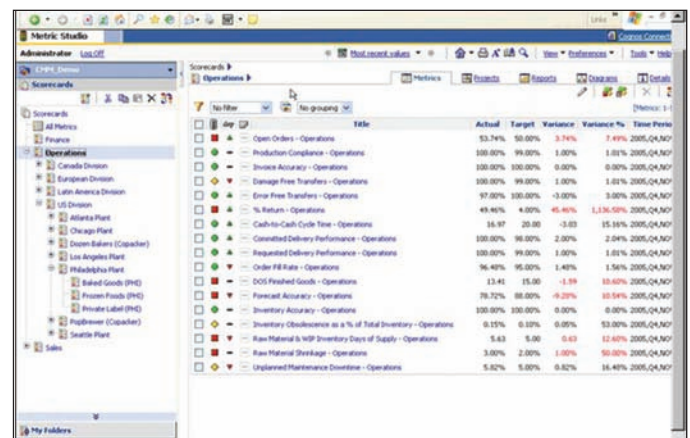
Links

Metric Studio

Cognos Connect

Administrator Log Off

Most recent values

View ▾ Preferences ▾ Tools ▾ Help

CMM_Demo

Scorecards

Scorecards
All Metrics
Finance
Operations
Canada Division
European Division
Latin America Division
US Division
Atlanta Plant
Chicago Plant
Dozen Bakers (Copacker)
Los Angeles Plant
Philadelphia Plant
Baked Goods (PHI)
Frozen Foods (PHI)
Private Label (PHI)
PopBrewer (Copacker)
Seattle Plant
Sales

My Folders

Scorecards ▶
Operations ▶

Metrics Projects Reports Diagrams Details

No filter No grouping

Metrics: 1-

| Title | Actual | Target | Variance | Variance % | Time Perio |
|---|---|---|---|---|---|
| Open Orders - Operations | 53.74% | 50.00% | 3.74% | 7.49% | 2005,Q4,NO |
| Production Compliance - Operations | 100.00% | 99.00% | 1.00% | 1.01% | 2005,Q4,NO |
| Invoice Accuracy - Operations | 100.00% | 100.00% | 0.00% | 0.00% | 2005,Q4,NO |
| Damage Free Transfers - Operations | 100.00% | 99.00% | 1.00% | 1.01% | 2005,Q4,NO |
| Error Free Transfers - Operations | 97.00% | 100.00% | -3.00% | 3.00% | 2005,Q4,NO |
| % Return - Operations | 49.46% | 4.00% | 45.46% | 1,136.58% | 2005,Q4,NO |
| Cash-to-Cash Cycle Time - Operations | 16.97 | 20.00 | -3.03 | 15.16% | 2005,Q4,NO |
| Committed Delivery Performance - Operations | 100.00% | 98.00% | 2.00% | 2.04% | 2005,Q4,NO |
| Requested Delivery Performance - Operations | 100.00% | 99.00% | 1.00% | 1.01% | 2005,Q4,NO |
| Order Fill Rate - Operations | 96.40% | 95.00% | 1.40% | 1.56% | 2005,Q4,NO |
| DOS Finished Goods - Operations | 13.41 | 15.00 | -1.59 | 10.60% | 2005,Q4,NO |
| Forecast Accuracy - Operations | 78.72% | 88.00% | -9.28% | 10.54% | 2005,Q4,NO |
| Inventory Accuracy - Operations | 100.00% | 100.00% | 0.00% | 0.00% | 2005,Q4,NO |
| Inventory Obsolescence as a % of Total Inventory - Operations | 0.15% | 0.10% | 0.05% | 53.00% | 2005,Q4,NO |
| Raw Material & WIP Inventory Days of Supply - Operations | 5.63 | 5.00 | 0.63 | 12.60% | 2005,Q4,NO |
| Raw Material Shrinkage - Operations | 3.00% | 2.00% | 1.00% | 50.00% | 2005,Q4,NO |
| Unplanned Maintenance Downtime - Operations | 5.82% | 5.00% | 0.82% | 16.40% | 2005,Q4,NO |